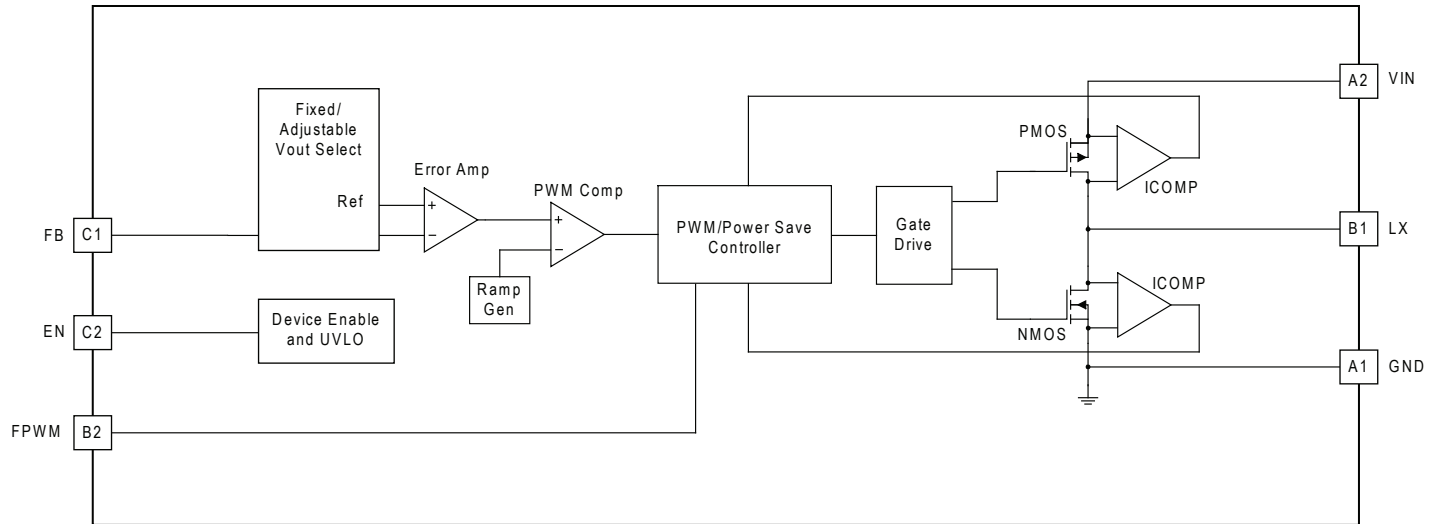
Fixed/ Adjustable Vout Select

Ref

Error Amp

+

−

PWM Comp

+

−

Ramp Gen

PWM/Power Save Controller

Gate Drive

PMOS

ICOMP

NMOS

ICOMP

Device Enable and UVLO

FB C1

EN C2

FPWM B2

A2 VIN

B1 LX

A1 GND